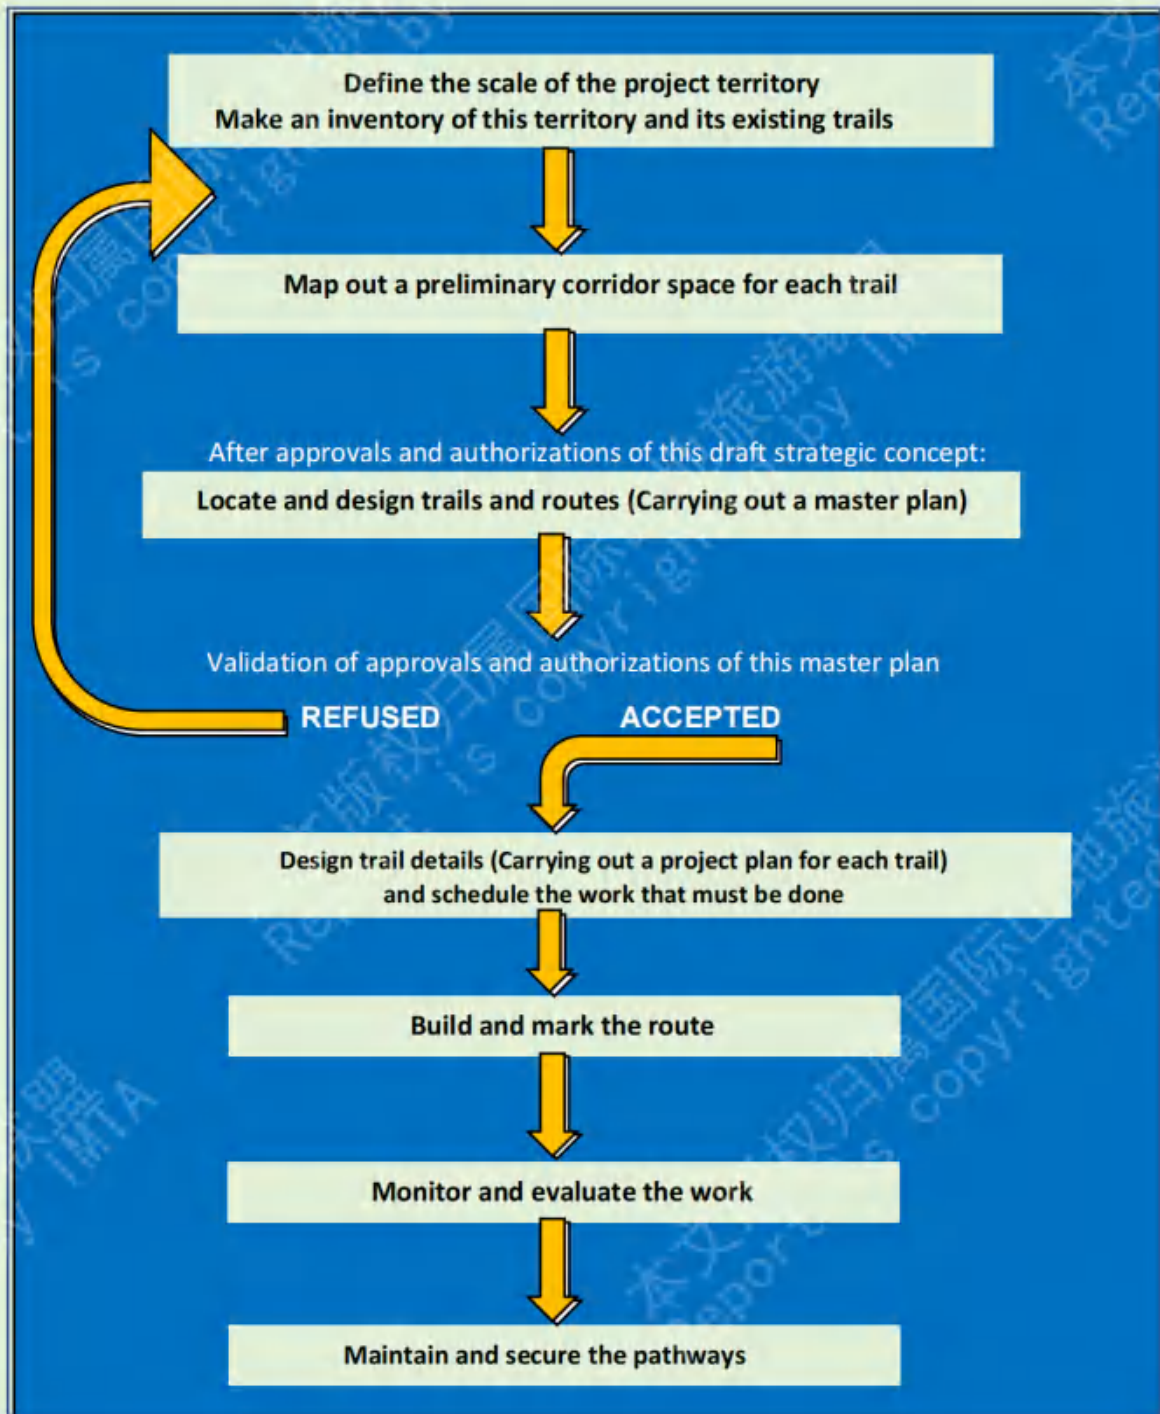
Define the scale of the project territory
Make an inventory of this territory and its existing trails

Map out a preliminary corridor space for each trail

After approvals and authorizations of this draft strategic concept:

Locate and design trails and routes (Carrying out a master plan)

Validation of approvals and authorizations of this master plan

REFUSED

ACCEPTED

Design trail details (Carrying out a project plan for each trail) and schedule the work that must be done

Build and mark the route

Monitor and evaluate the work

Maintain and secure the pathways